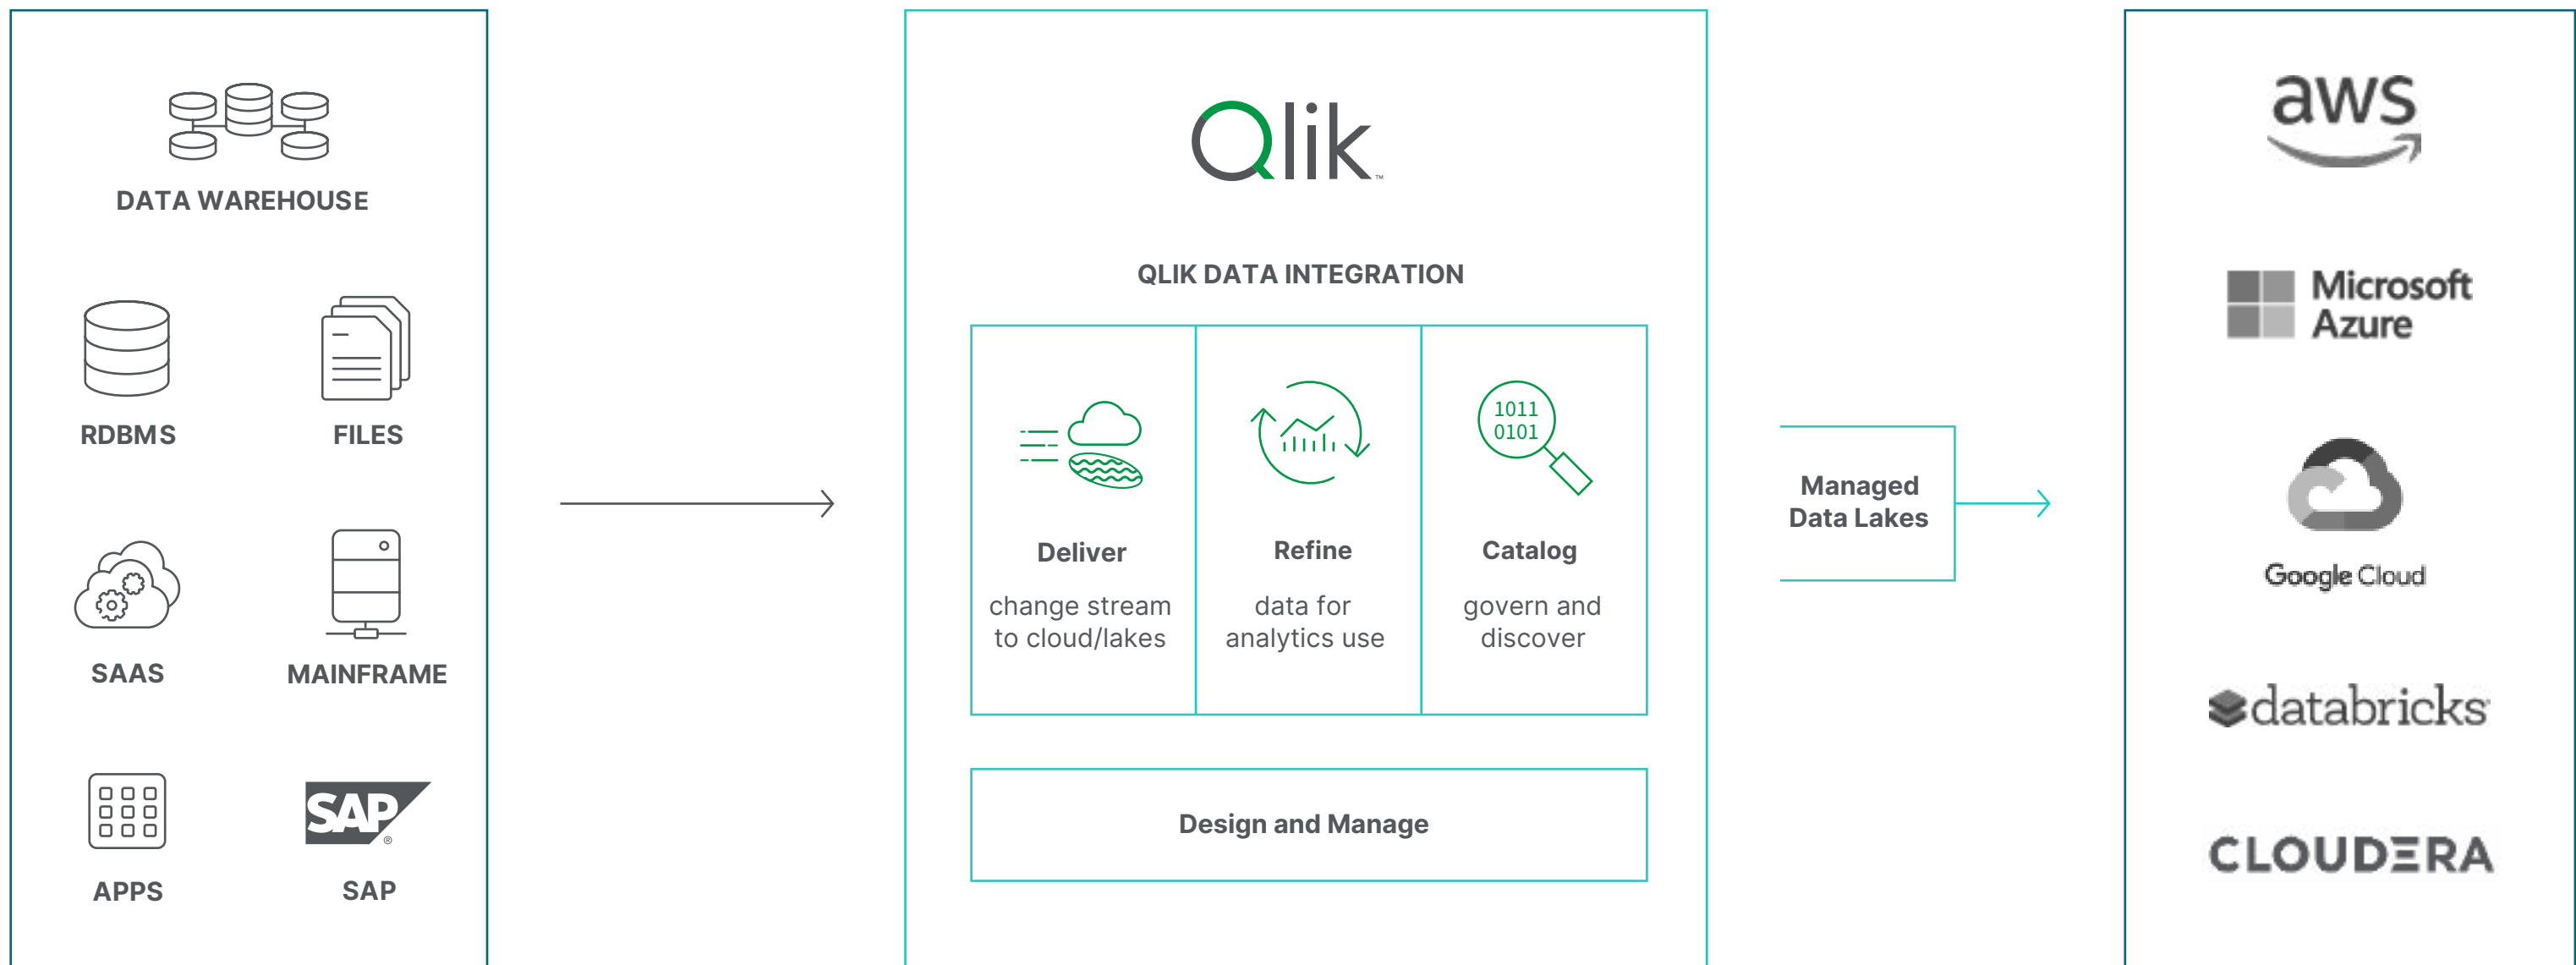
DATA WAREHOUSE

RDBMS

FILES

SAAS

MAINFRAME

APPS

SAP

SAP

Qlik

QLIK DATA INTEGRATION

1011
0101

Deliver
change stream to cloud/lakes

Refine
data for analytics use

Catalog
govern and discover

Design and Manage

Managed Data Lakes

aws

Microsoft Azure

Google Cloud

databricks

CLOUDERA